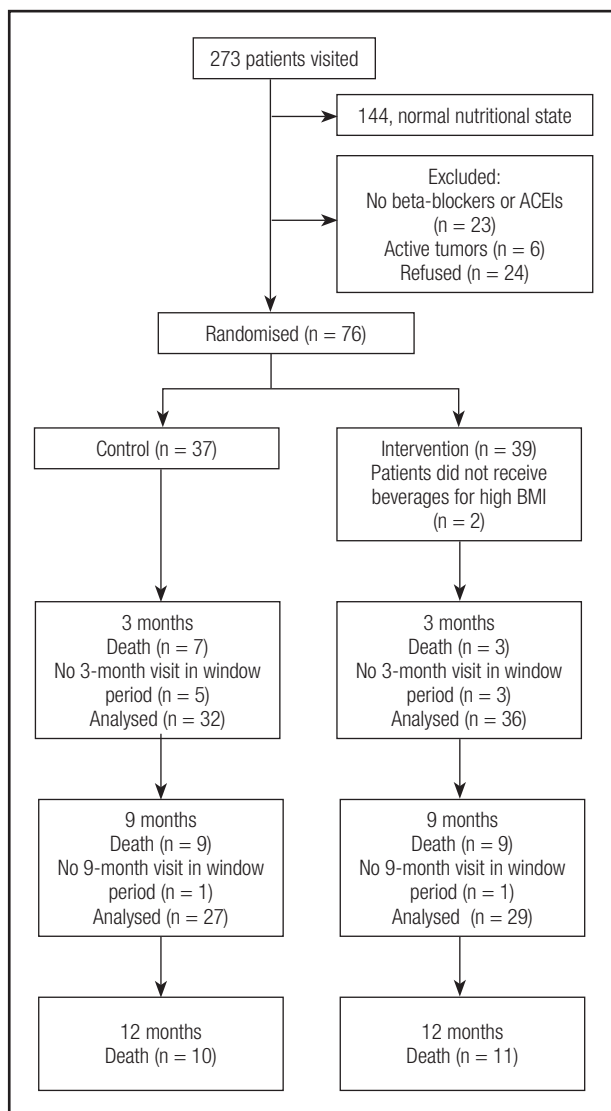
273 patients visited

144, normal nutritional state

Excluded:
No beta-blockers or ACEIs
(n = 23)
Active tumors (n = 6)
Refused (n = 24)

Randomised (n = 76)

Control (n = 37)

Intervention (n = 39)
Patients did not receive beverages for high BMI
(n = 2)

3 months
Death (n = 7)
No 3-month visit in window period (n = 5)
Analysed (n = 32)

3 months
Death (n = 3)
No 3-month visit in window period (n = 3)
Analysed (n = 36)

9 months
Death (n = 9)
No 9-month visit in window period (n = 1)
Analysed (n = 27)

9 months
Death (n = 9)
No 9-month visit in window period (n = 1)
Analysed (n = 29)

12 months
Death (n = 10)

12 months
Death (n = 11)